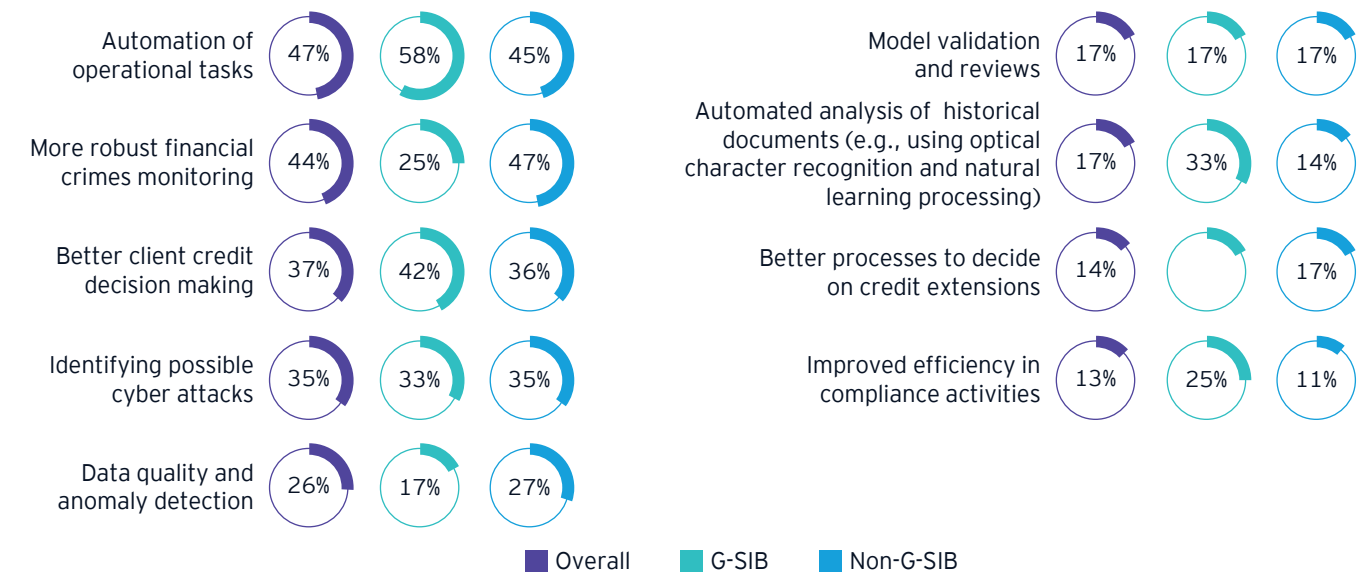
Automation of operational tasks 47% 58% 45%

More robust financial crimes monitoring 44% 25% 47%

Better client credit decision making 37% 42% 36%

Identifying possible cyber attacks 35% 33% 35%

Data quality and anomaly detection 26% 17% 27%

Model validation and reviews 17% 17% 17%

Automated analysis of historical documents (e.g., using optical character recognition and natural learning processing) 17% 33% 14%

Better processes to decide on credit extensions 14% 17%

Improved efficiency in compliance activities 13% 25% 11%

Overall G-SIB Non-G-SIB